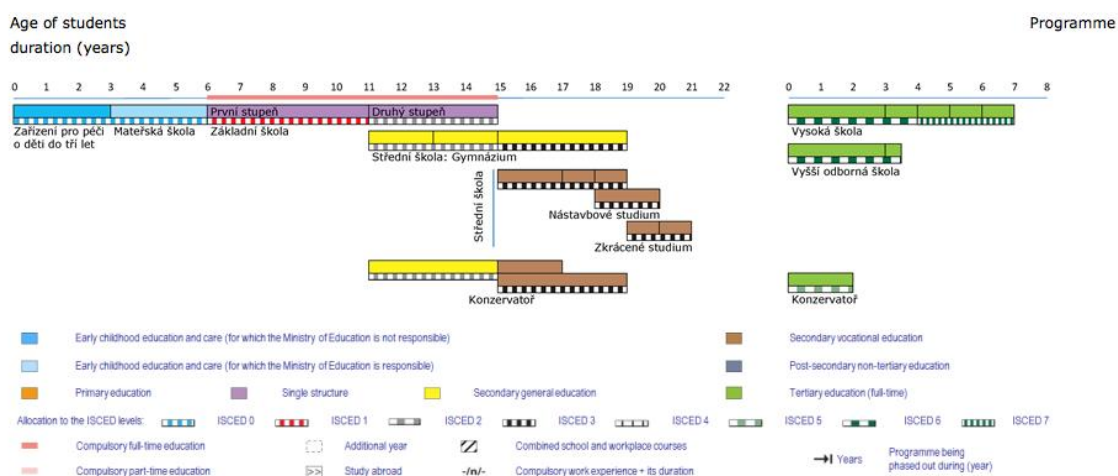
Age of students
duration (years)

Programme

0 1 2 3 4 5 6 7 8 9 10 11 12 13 14 15 16 17 18 19 20 21 22

0 1 2 3 4 5 6 7 8

První stupeň
Druhý stupeň

Zařízení pro péči o děti do tří let
Mateřská škola
Základní škola

Střední škola: Gymnázium

Střední škola

Nástavbové studium

Zkrácené studium

Konzervatoř

Vysoká škola

Vyšší odborná škola

Konzervatoř

Early childhood education and care (for which the Ministry of Education is not responsible)
Early childhood education and care (for which the Ministry of Education is responsible)
Primary education
Single structure
Secondary general education
Secondary vocational education
Post-secondary non-tertiary education
Tertiary education (full-time)

Allocation to the ISCED levels: ISCED 0 ISCED 1 ISCED 2 ISCED 3 ISCED 4 ISCED 5 ISCED 6 ISCED 7

Compulsory full-time education
Additional year
Combined school and workplace courses
Compulsory part-time education
Study abroad
-/n/- Compulsory work experience + its duration
Years
Programme being phased out during (year)